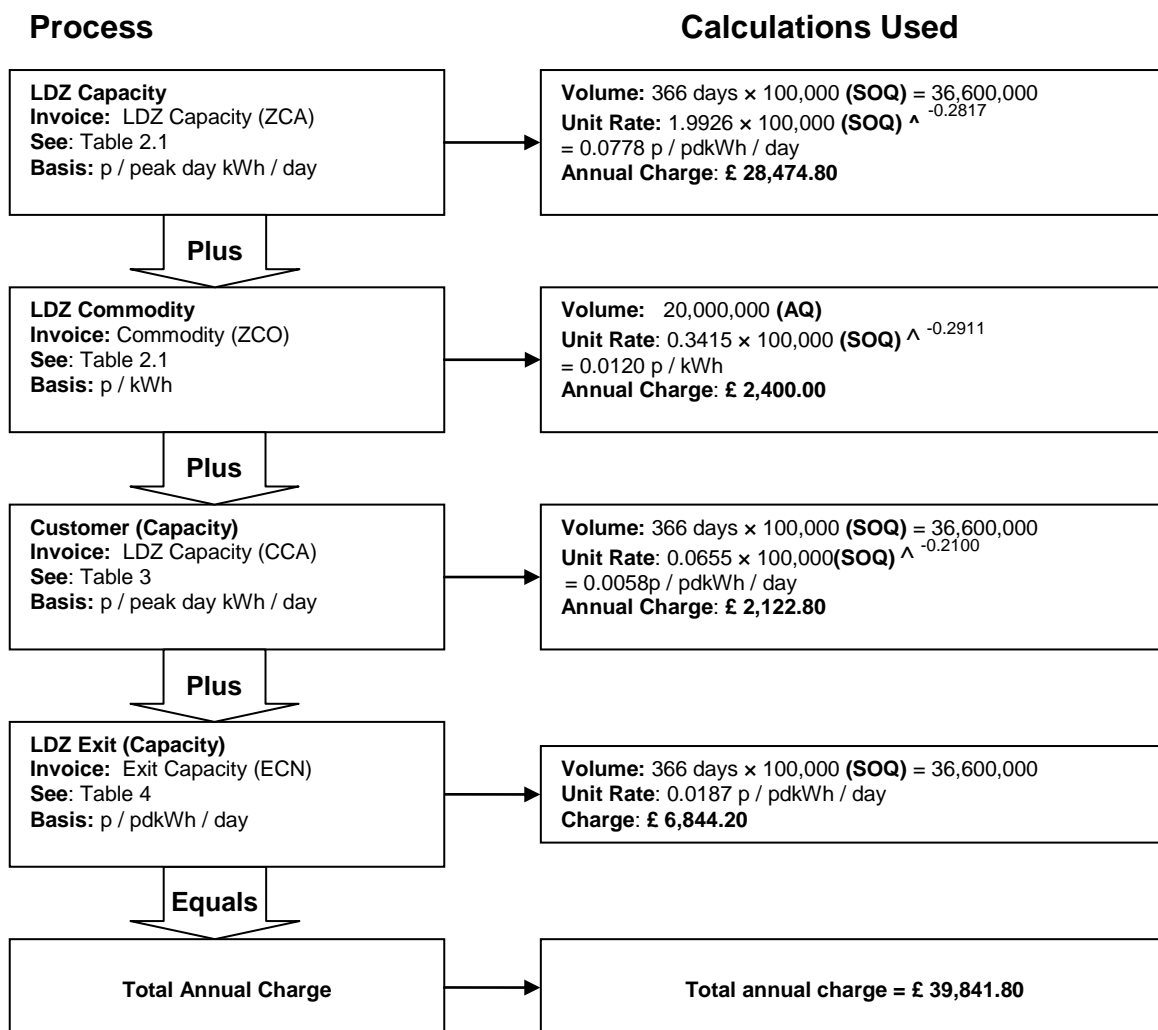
**Process**

**Calculations Used**

**LDZ Capacity**
**Invoice:** LDZ Capacity (ZCA)
**See:** Table 2.1
**Basis:** p / peak day kWh / day

**Volume:** 366 days × 100,000 **(SOQ)** = 36,600,000
**Unit Rate:** 1.9926 × 100,000 **(SOQ) ^** $^{-0.2817}$
= 0.0778 p / pdkWh / day
**Annual Charge**: **£ 28,474.80**

**Plus**

**LDZ Commodity**
**Invoice:** Commodity (ZCO)
**See**: Table 2.1
**Basis:** p / kWh

**Volume:** 20,000,000 **(AQ)**
**Unit Rate**: 0.3415 × 100,000 **(SOQ) ^** $^{-0.2911}$
= 0.0120 p / kWh
**Annual Charge**: **£ 2,400.00**

**Plus**

**Customer (Capacity)**
**Invoice:** LDZ Capacity (CCA)
**See**: Table 3
**Basis:** p / peak day kWh / day

**Volume:** 366 days × 100,000 **(SOQ)** = 36,600,000
**Unit Rate**: 0.0655 × 100,000**(SOQ) ^** $^{-0.2100}$
= 0.0058p / pdkWh / day
**Annual Charge**: **£ 2,122.80**

**Plus**

**LDZ Exit (Capacity)**
**Invoice:** Exit Capacity (ECN)
**See**: Table 4
**Basis:** p / pdkWh / day

**Volume:** 366 days × 100,000 **(SOQ)** = 36,600,000
**Unit Rate**: 0.0187 p / pdkWh / day
**Charge**: **£ 6,844.20**

**Equals**

**Total Annual Charge**

**Total annual charge = £ 39,841.80**